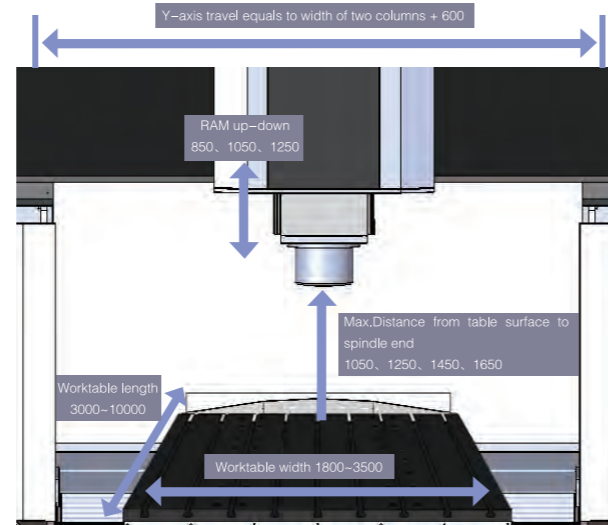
Y-axis travel equals to width of two columns + 600

RAM up-down
850、1050、1250

Max,Distance from table surface to spindle end
1050、1250、1450、1650

Worktable length
3000~10000

Worktable width 1800~3500